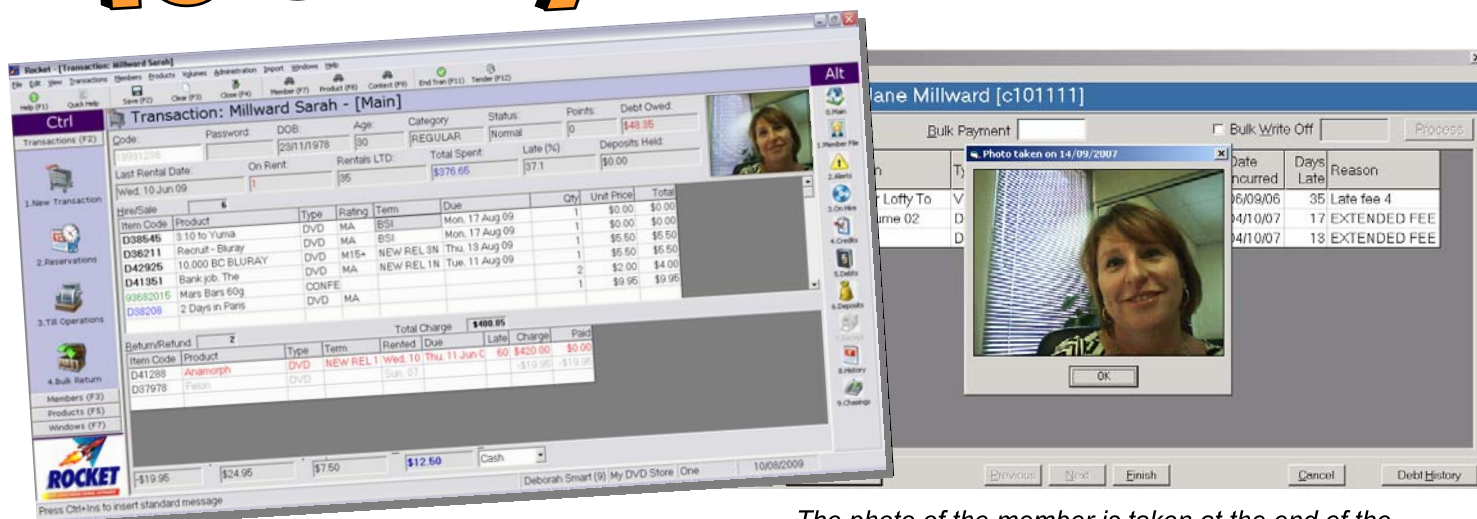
Rocket - [Transaction: Millward Sarah]

File Edit View Transactions Members Products Volumes Administration Import Windows Help

Help (F1) Quick Help Save (F2) Clear (F3) Close (F4) Member (F7) Product (F8) Context (F9) End Tran (F11) Tender (F12)

Ctrl

Transactions (F2)

1.New Transaction

2.Reservations

3.Till Operations

4.Bulk Return

Members (F3)

Products (F5)

Windows (F7)

ROCKET

Transaction: Millward Sarah - [Main]

Code: 18931238 Password: DOB: 23/11/1978 Age: 30 Category REGULAR Status: Normal Points: 0 Debt Owed: $48.35

Last Rental Date: Wed, 10 Jun 09 On Rent: 1 Rentals LTD: 35 Total Spent: $376.65 Late (%) 37.1 Deposits Held: $0.00

Hire/Sale 6

| Item Code | Product | Type | Rating | Term | Due | Qty | Unit Price | Total |
|---|---|---|---|---|---|---|---|---|
| D38545 | 3:10 to Yuma | DVD | MA | BSI | Mon, 17 Aug 09 | 1 | $0.00 | $0.00 |
| D36211 | Recruit - Bluray | DVD | MA | BSI | Mon, 17 Aug 09 | 1 | $0.00 | $0.00 |
| D42925 | 10,000 BC BLURAY | DVD | M15+ | NEW REL 3N | Thu, 13 Aug 09 | 1 | $5.50 | $5.50 |
| D41351 | Bank job, The | DVD | MA | NEW REL 1N | Tue, 11 Aug 09 | 1 | $5.50 | $5.50 |
| 93682015 | Mars Bars 60g | CONFE | | | | 2 | $2.00 | $4.00 |
| D38208 | 2 Days in Paris | DVD | MA | | | 1 | $9.95 | $9.95 |

Total Charge $400.05

Return/Refund 2

| Item Code | Product | Type | Term | Rented | Due | Late | Charge | Paid |
|---|---|---|---|---|---|---|---|---|
| D41288 | Anamorph | DVD | NEW REL 1 | Wed, 10 | Thu, 11 Jun 0 | 60 | $420.00 | $0.00 |
| D37978 | Felon | DVD | | Sun, 07 | | | -$19.95 | -$19.95 |

$19.95 $24.95 $7.50 $12.50 Cash

Deborah Smart (9) My DVD Store One 10/08/2009

Press Ctrl+Ins to insert standard message

Alt

0.Main 1.Member File 2.Alerts 3.On Hire 4.Credits 5.Debts 6.Deposits 7.Booked 8.History 9.Changes

Jane Millward [c101111]

Bulk Payment Bulk Write Off Process

Photo taken on 14/09/2007

OK

| n | Ty | Date Incurred | Days Late | Reason |
|---|---|---|---|---|
| r Lofty To | V | 06/09/06 | 35 | Late fee 4 |
| ume 02 | D | 04/10/07 | 17 | EXTENDED FEE |
| | D | 04/10/07 | 13 | EXTENDED FEE |

Previous Next Finish Cancel Debt History

The photo of the member is taken at the end of the